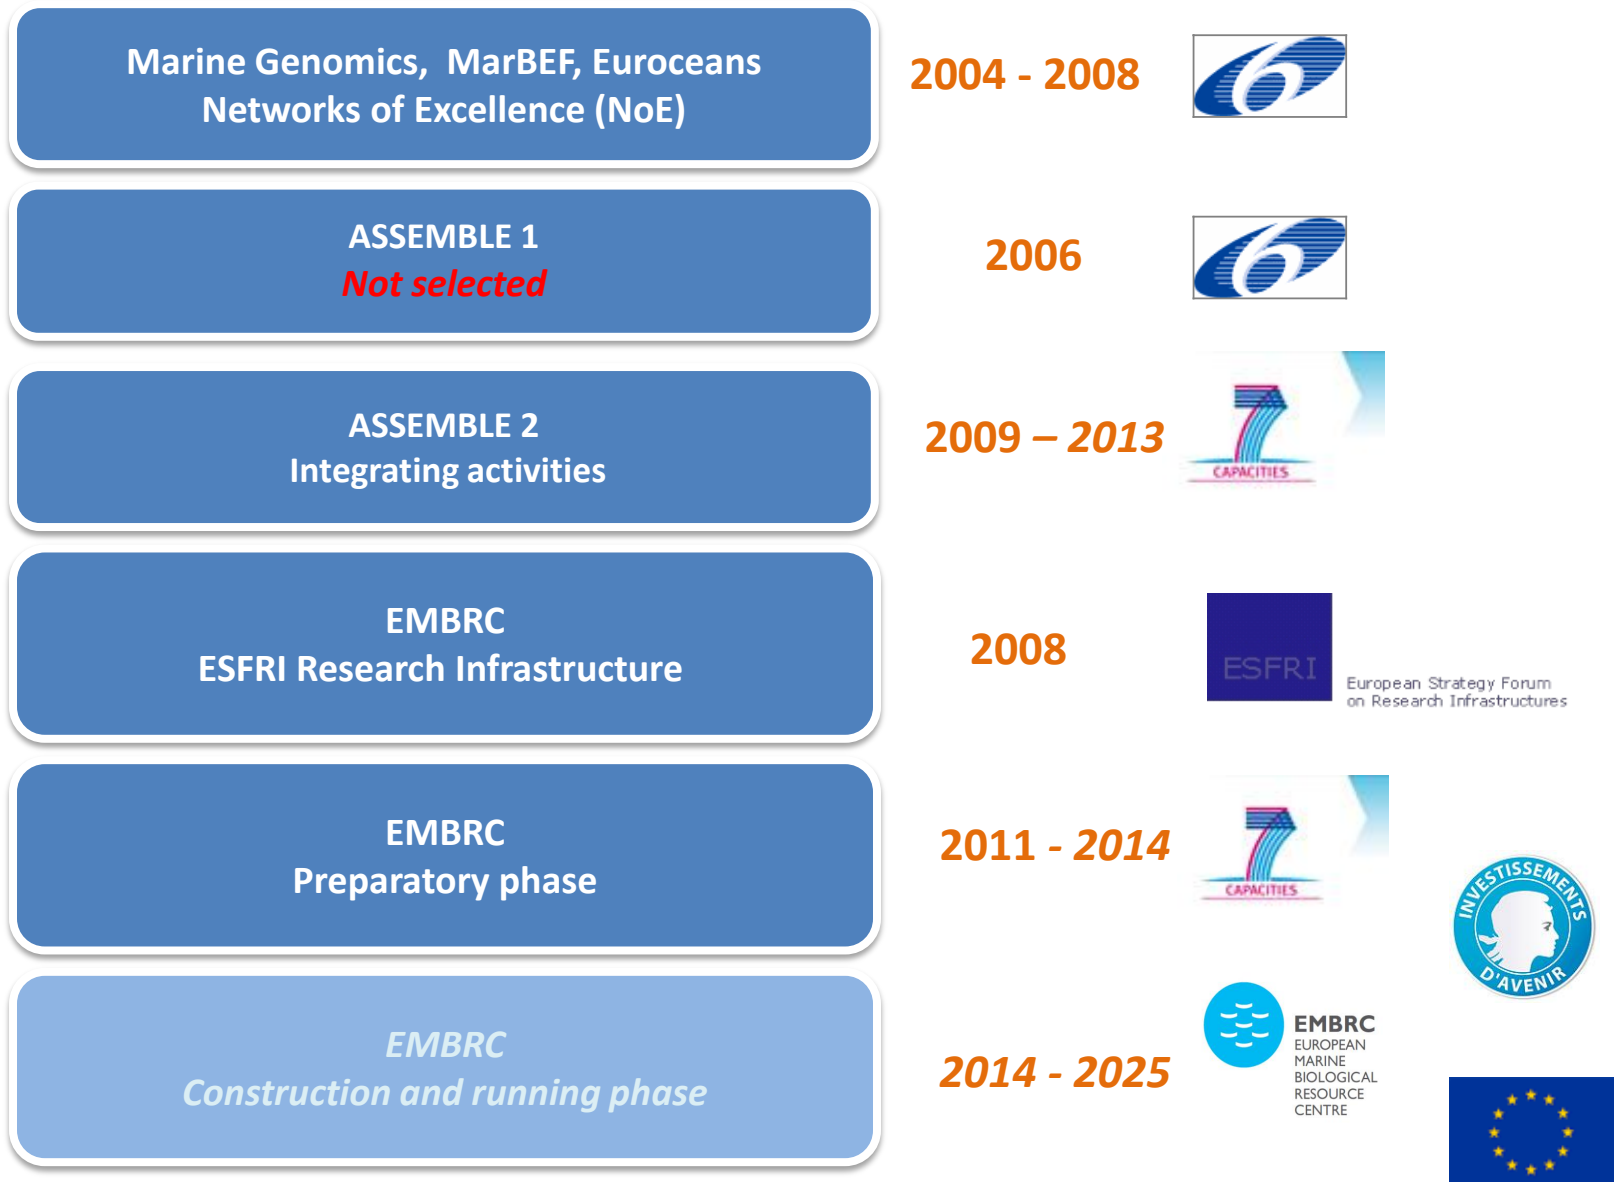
Marine Genomics, MarBEF, Euroceans Networks of Excellence (NoE)

2004 - 2008

ASSEMBLE 1
Not selected

2006

ASSEMBLE 2
Integrating activities

2009 – 2013

CAPACITIES

EMBRC
ESFRI Research Infrastructure

2008

ESFRI
European Strategy Forum on Research Infrastructures

EMBRC
Preparatory phase

2011 - 2014

CAPACITIES

INVESTISSEMENTS D'AVENIR

EMBRC
Construction and running phase

2014 - 2025

EMBRC
EUROPEAN MARINE BIOLOGICAL RESOURCE CENTRE